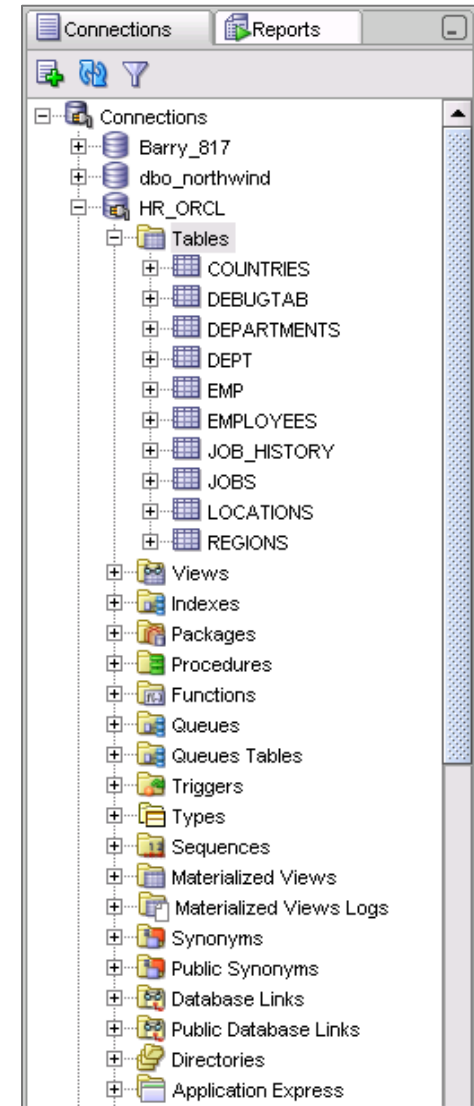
Connections
Reports

Connections
Barry_817
dbo_northwind
HR_ORCL
Tables
COUNTRIES
DEBUGTAB
DEPARTMENTS
DEPT
EMP
EMPLOYEES
JOB_HISTORY
JOBS
LOCATIONS
REGIONS
Views
Indexes
Packages
Procedures
Functions
Queues
Queues Tables
Triggers
Types
Sequences
Materialized Views
Materialized Views Logs
Synonyms
Public Synonyms
Database Links
Public Database Links
Directories
Application Express